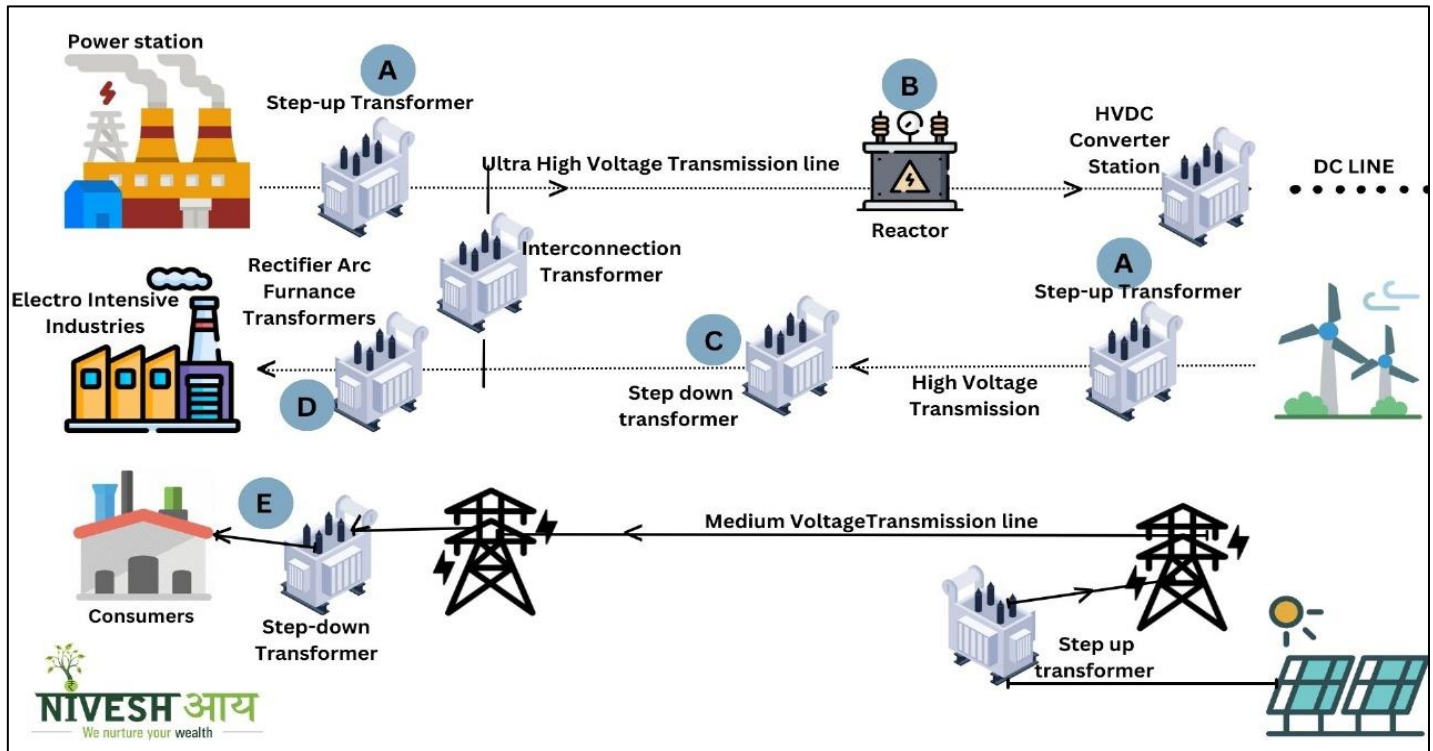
Power station

A

Step-up Transformer

Ultra High Voltage Transmission line

B

Reactor

HVDC Converter Station

DC LINE

Interconnection Transformer

Rectifier Arc Furnance Transformers

Electro Intensive Industries

D

C

Step down transformer

A

Step-up Transformer

High Voltage Transmission

E

Medium VoltageTransmission line

Consumers

Step-down Transformer

Step up transformer

NIVESH आय
We nurture your wealth